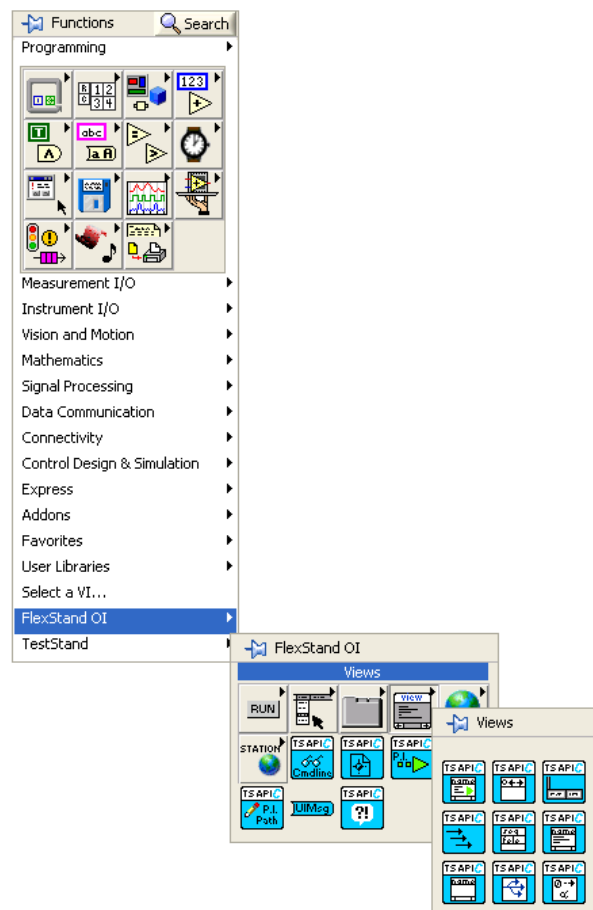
Functions
Search
Programming

123
abc

Measurement I/O
Instrument I/O
Vision and Motion
Mathematics
Signal Processing
Data Communication
Connectivity
Control Design & Simulation
Express
Addons
Favorites
User Libraries
Select a VI...
FlexStand OI
TestStand

FlexStand OI
Views
RUN
VIEW
STATION
TS API
Cmdline
TS API
TS API
P.I.
TS API
P.I. Path
UIMsg
TS API

Views
TS API
name
TS API
TS API
TS API
TS API
seq file
TS API
name
TS API
name
TS API
TS API